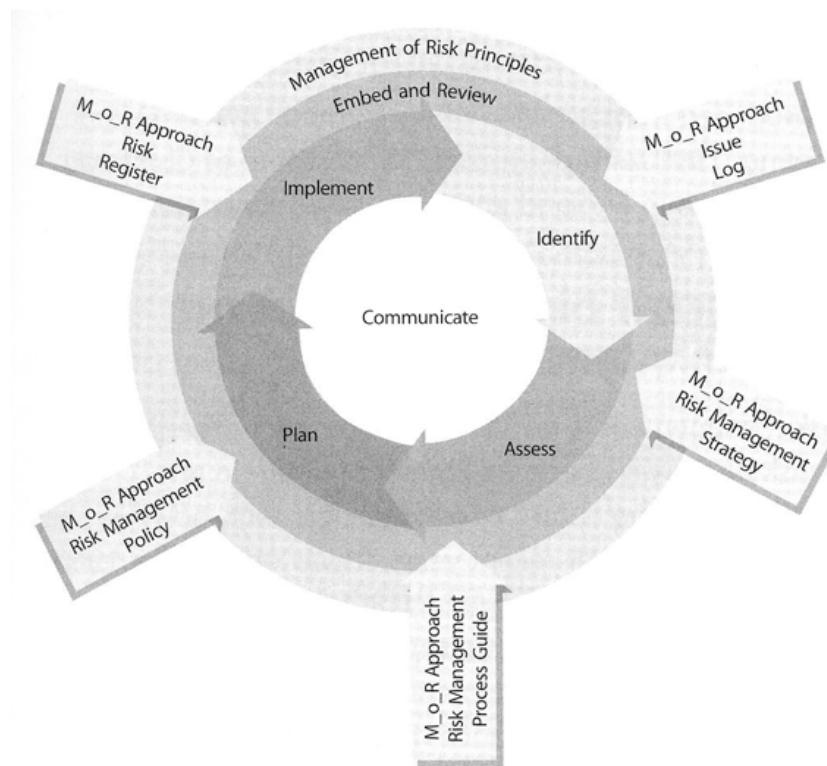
Management of Risk Principles

Embed and Review

M_o_R Approach
Risk
Register

M_o_R Approach
Issue
Log

Implement

Identify

Communicate

M_o_R Approach
Risk Management
Strategy

Plan

Assess

M_o_R Approach
Risk Management
Policy

M_o_R Approach
Risk Management
Process Guide